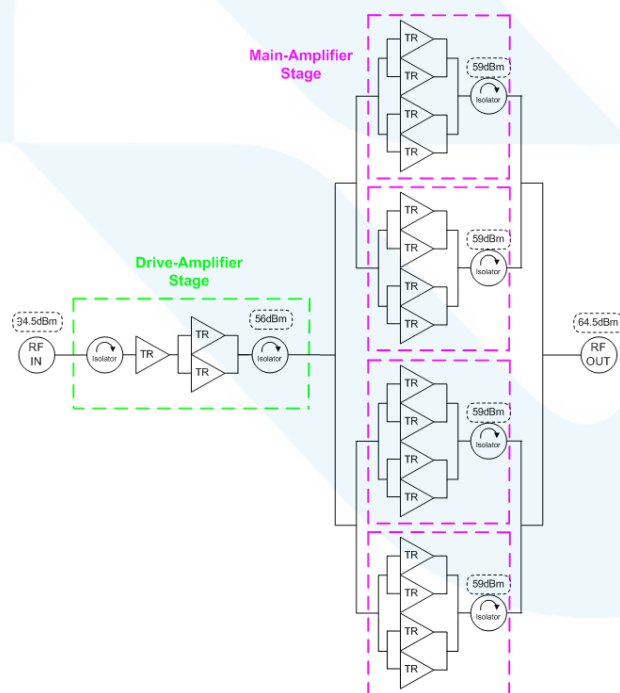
Main-Amplifier Stage

TR
TR
TR
TR
59dBm
Isolator

TR
TR
TR
TR
59dBm
Isolator

Drive-Amplifier Stage

34.5dBm
RF IN
Isolator
TR
TR
TR
56dBm
Isolator

64.5dBm
RF OUT

TR
TR
TR
TR
59dBm
Isolator

TR
TR
TR
TR
59dBm
Isolator